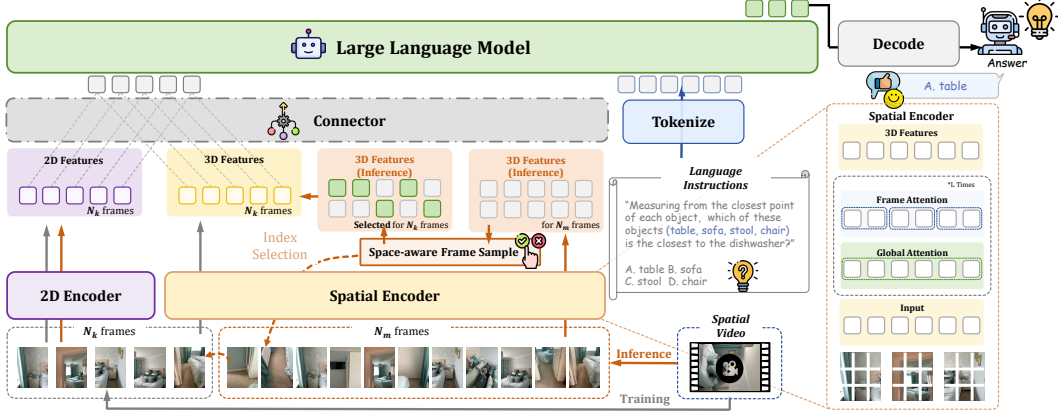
Large Language Model

Decode

Answer

A. table

Connector

Tokenize

2D Features

$N_k$ frames

3D Features

$N_k$ frames

3D Features (Inference)

Selected for $N_k$ frames

3D Features (Inference)

for $N_m$ frames

Language Instructions

"Measuring from the closest point of each object, which of these objects (table, sofa, stool, chair) is the closest to the dishwasher?"

A. table B. sofa
C. stool D. chair

Index Selection

Space-aware Frame Sample

2D Encoder

Spatial Encoder

$N_k$ frames

$N_m$ frames

Inference

Spatial Video

Training

Spatial Encoder

3D Features

*L Times

Frame Attention

Global Attention

Input